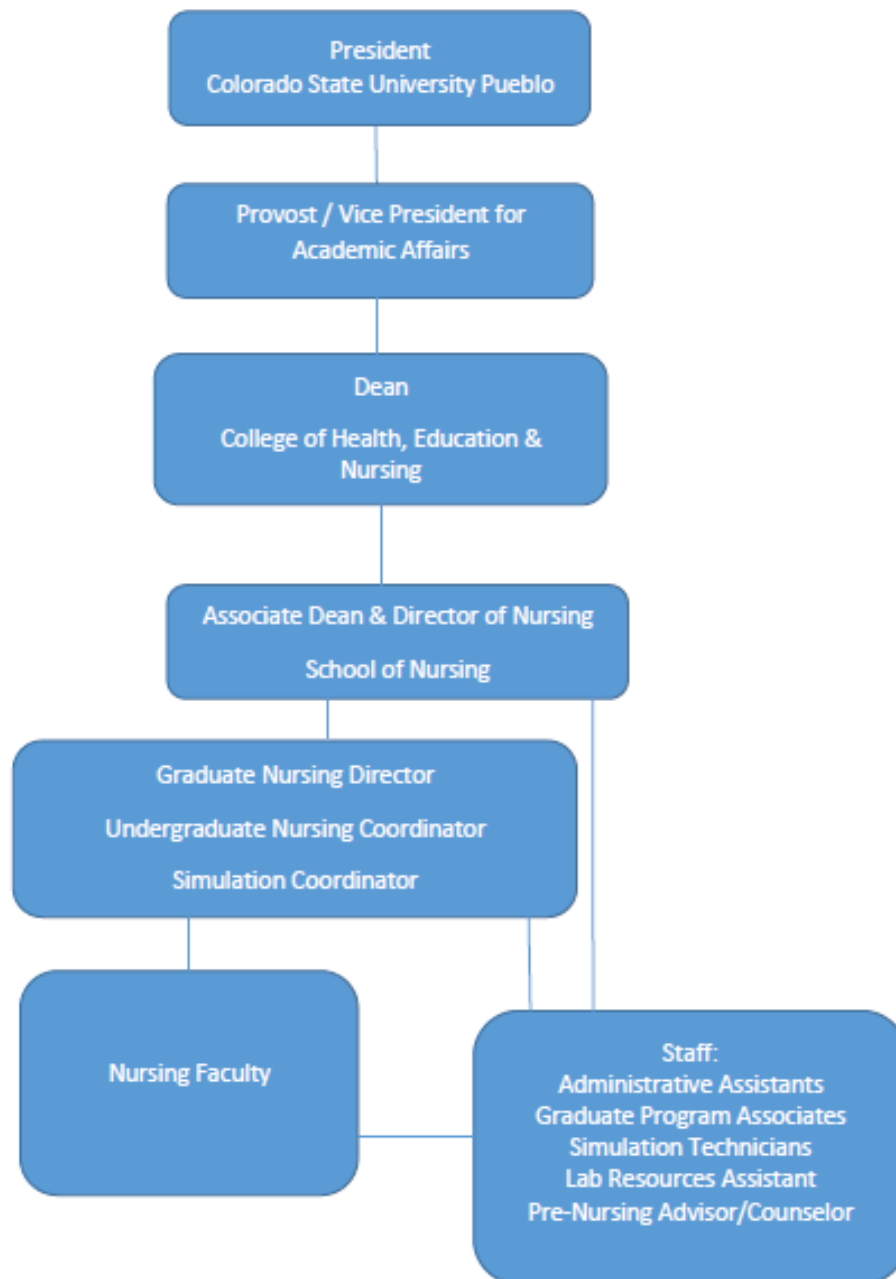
President
Colorado State University Pueblo

Provost / Vice President for Academic Affairs

Dean

College of Health, Education & Nursing

Associate Dean & Director of Nursing

School of Nursing

Graduate Nursing Director

Undergraduate Nursing Coordinator

Simulation Coordinator

Nursing Faculty

Staff:
Administrative Assistants
Graduate Program Associates
Simulation Technicians
Lab Resources Assistant
Pre-Nursing Advisor/Counselor